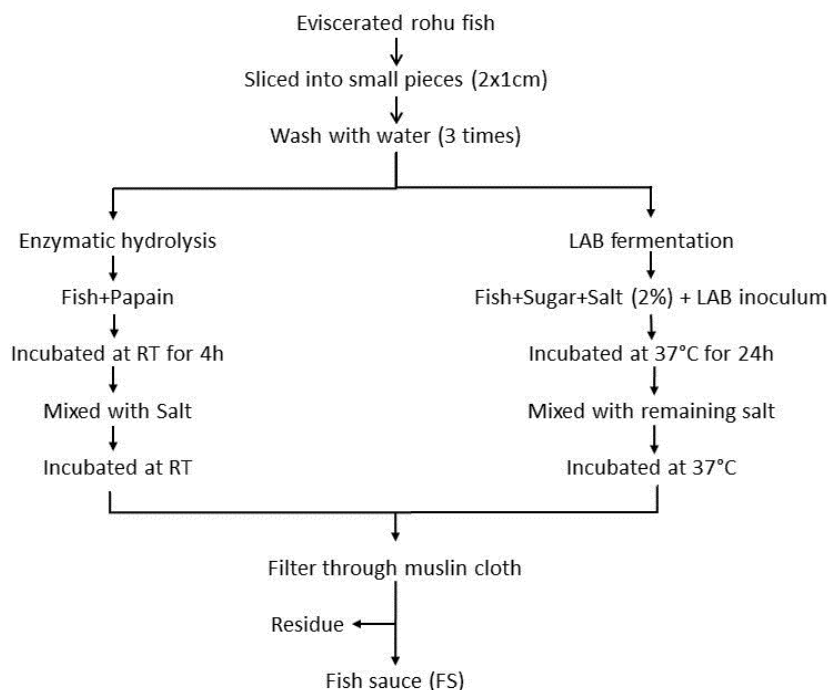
Eviscerated rohu fish

Sliced into small pieces (2x1cm)

Wash with water (3 times)

Enzymatic hydrolysis

Fish+Papain

Incubated at RT for 4h

Mixed with Salt

Incubated at RT

LAB fermentation

Fish+Sugar+Salt (2%) + LAB inoculum

Incubated at 37°C for 24h

Mixed with remaining salt

Incubated at 37°C

Filter through muslin cloth

Residue

Fish sauce (FS)